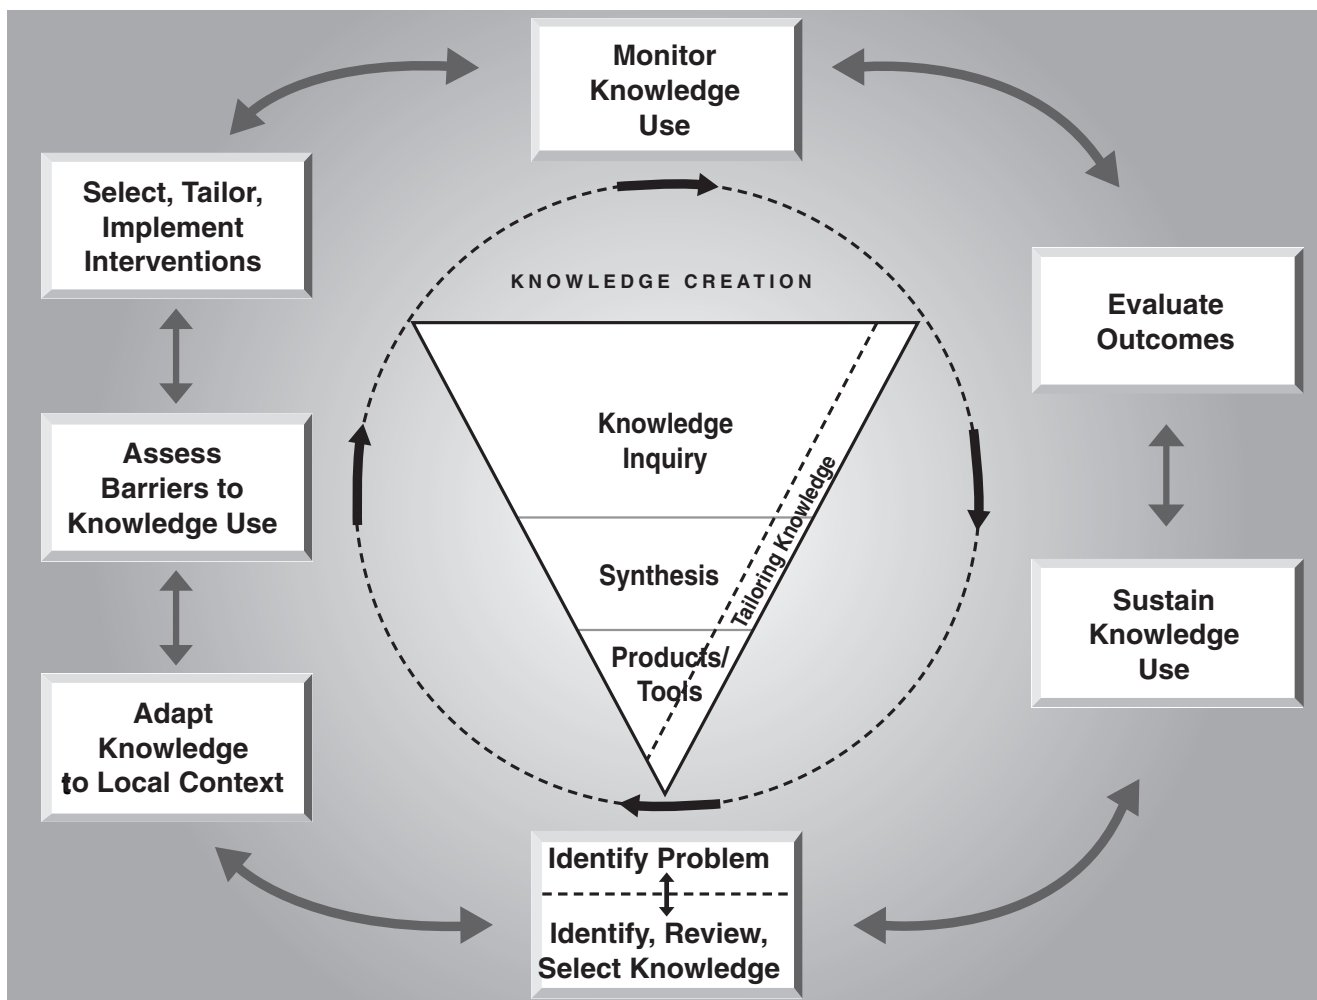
Monitor Knowledge Use

Select, Tailor, Implement Interventions

Evaluate Outcomes

KNOWLEDGE CREATION

Knowledge Inquiry

Synthesis

Products/ Tools

Tailoring Knowledge

Assess Barriers to Knowledge Use

Sustain Knowledge Use

Adapt Knowledge to Local Context

Identify Problem

Identify, Review, Select Knowledge